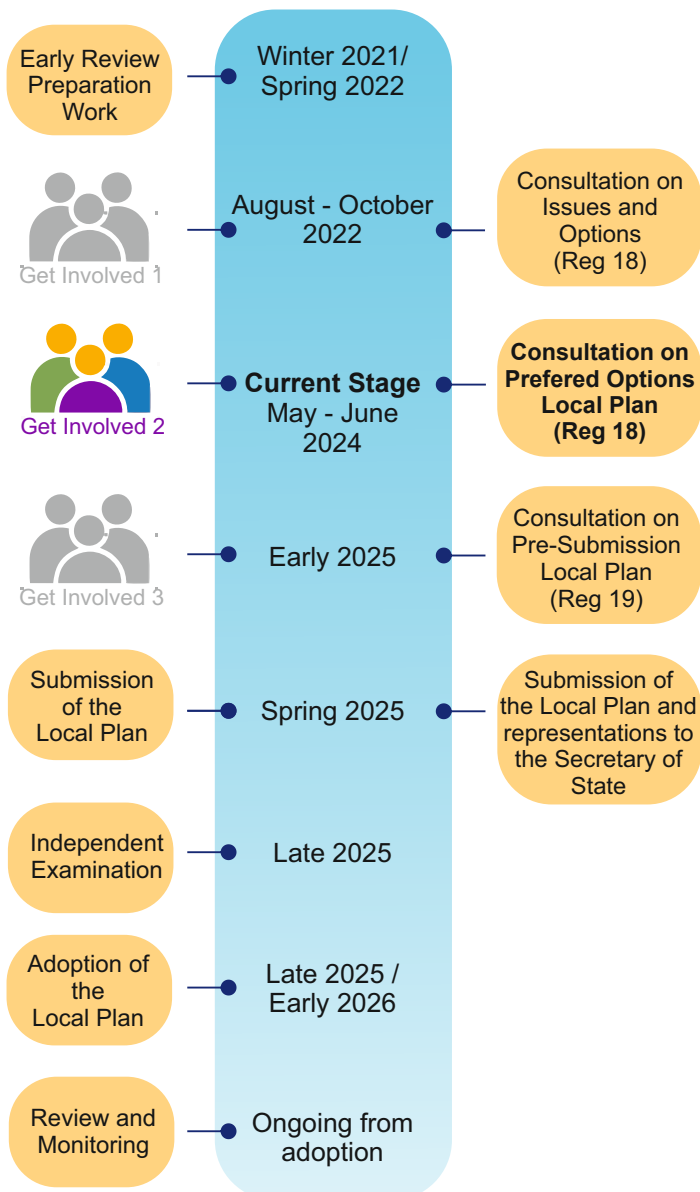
Early Review Preparation Work

Winter 2021/ Spring 2022

Get Involved 1

August - October 2022

Consultation on Issues and Options (Reg 18)

Get Involved 2

**Current Stage** May - June 2024

**Consultation on Prefered Options Local Plan (Reg 18)**

Get Involved 3

Early 2025

Consultation on Pre-Submission Local Plan (Reg 19)

Submission of the Local Plan

Spring 2025

Submission of the Local Plan and representations to the Secretary of State

Independent Examination

Late 2025

Adoption of the Local Plan

Late 2025 / Early 2026

Review and Monitoring

Ongoing from adoption